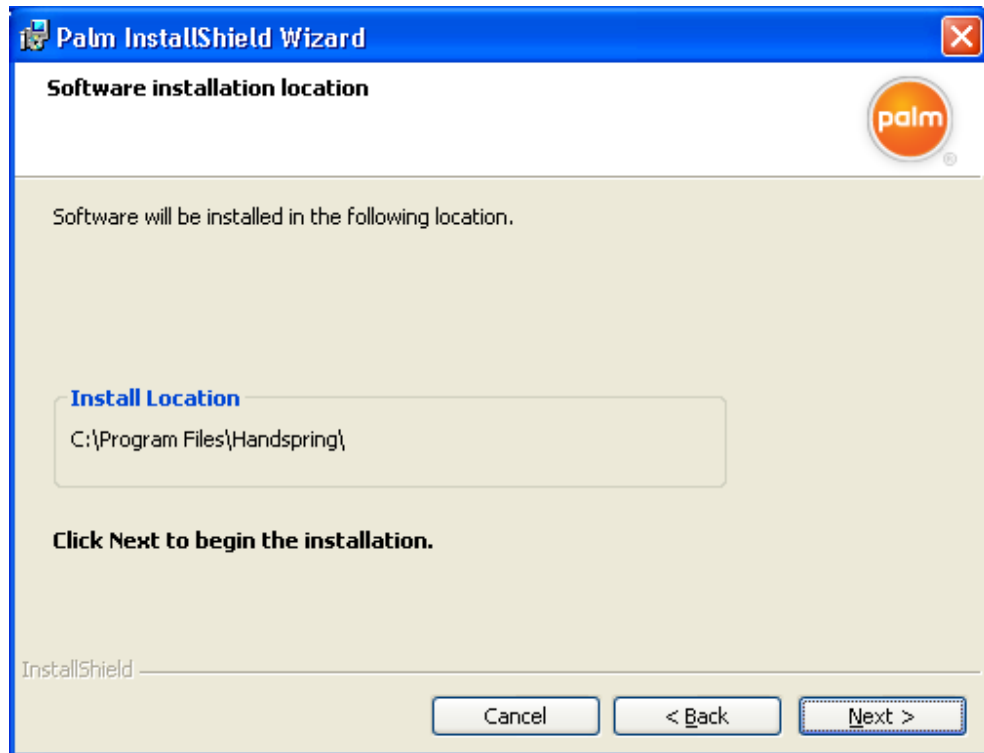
Palm InstallShield Wizard

Software installation location

palm
®

Software will be installed in the following location.

Install Location
C:\Program Files\Handspring\

Click Next to begin the installation.

InstallShield

Cancel
< Back
Next >